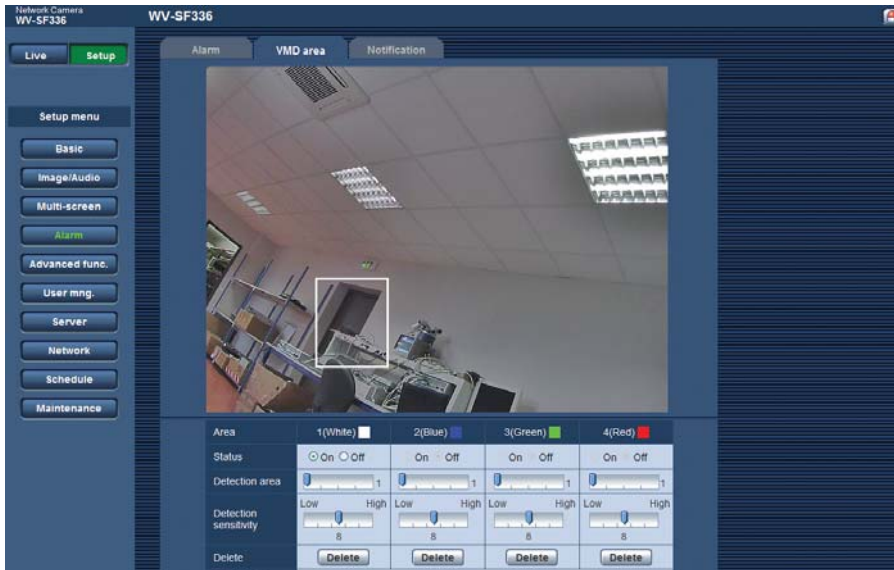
Network Camera
WV-SF336

WV-SF336

Live Setup

Setup menu

Basic

Image/Audio

Multi-screen

Alarm

Advanced func.

User mng.

Server

Network

Schedule

Maintenance

Alarm VMD area Notification

| Area | 1(White) | 2(Blue) | 3(Green) | 4(Red) |
|---|---|---|---|---|
| Status | On Off | On Off | On Off | On Off |
| Detection area | 1 | 1 | 1 | 1 |
| Detection sensitivity | Low High 8 | Low High 8 | Low High 8 | Low High 8 |
| Delete | Delete | Delete | Delete | Delete |